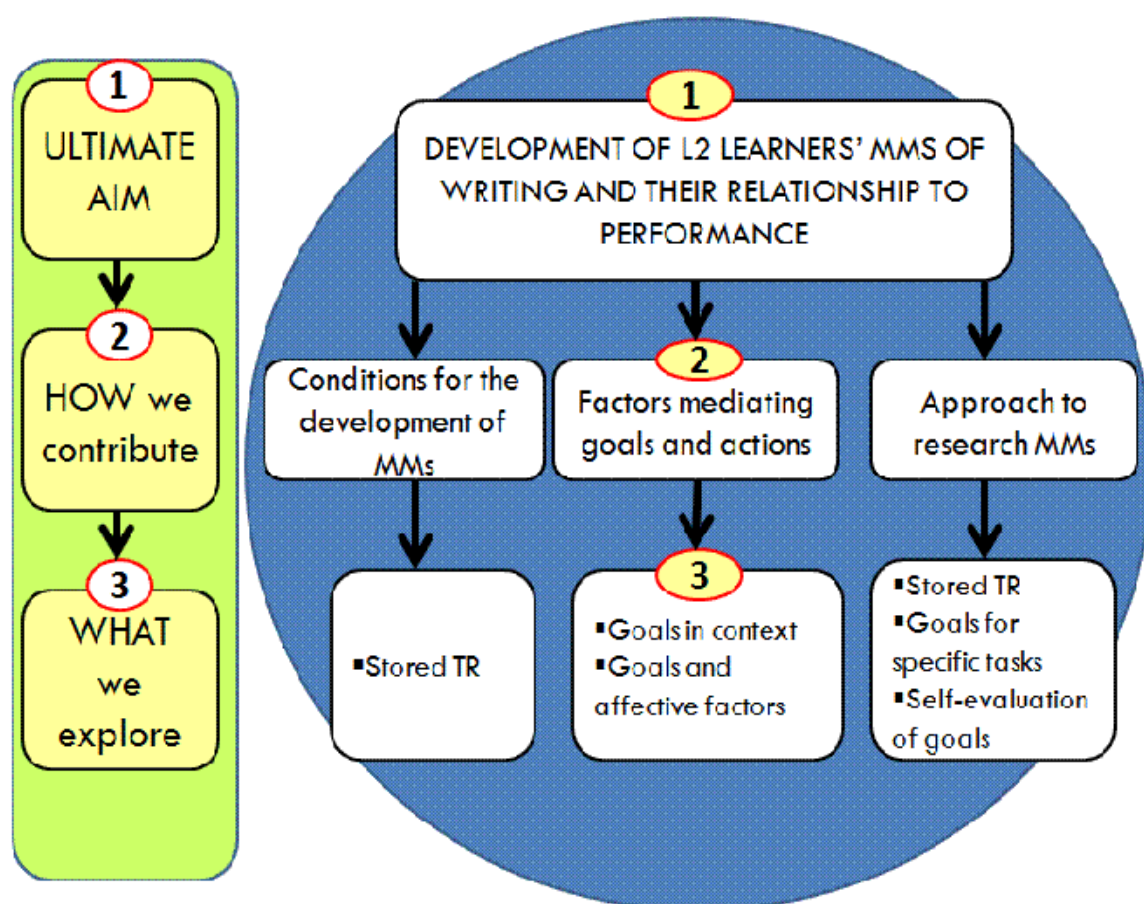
1
ULTIMATE AIM

2
HOW we contribute

3
WHAT we explore

1
DEVELOPMENT OF L2 LEARNERS' MMS OF WRITING AND THEIR RELATIONSHIP TO PERFORMANCE

Conditions for the development of MMs

2
Factors mediating goals and actions

Approach to research MMs

▪Stored TR

3
▪Goals in context
▪Goals and affective factors

▪Stored TR
▪Goals for specific tasks
▪Self-evaluation of goals